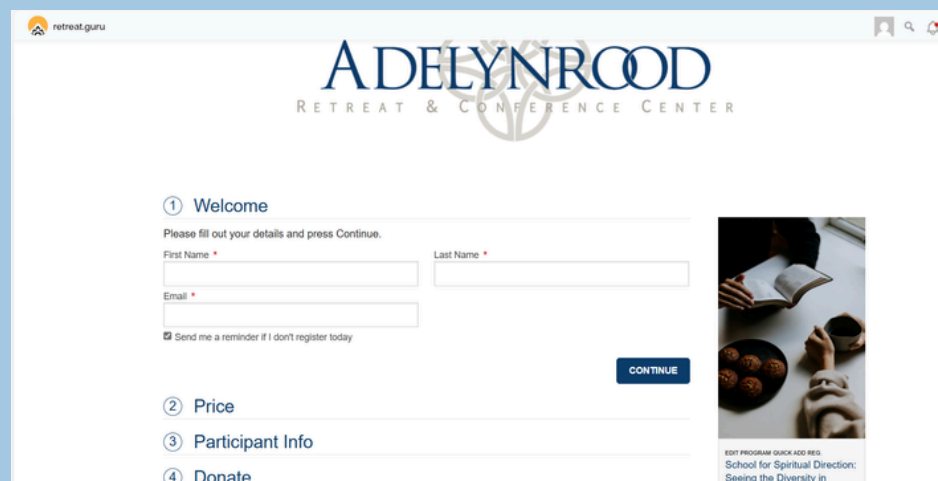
retreat.guru

ADELYNROOD
RETREAT & CONFERENCE CENTER

① Welcome

Please fill out your details and press Continue.

First Name *

Last Name *

Email *

Send me a reminder if I don't register today

CONTINUE

② Price

③ Participant Info

④ Donate

EDIT PROGRAM QUICK ADD REG.

School for Spiritual Direction: Seeing the Diversity in